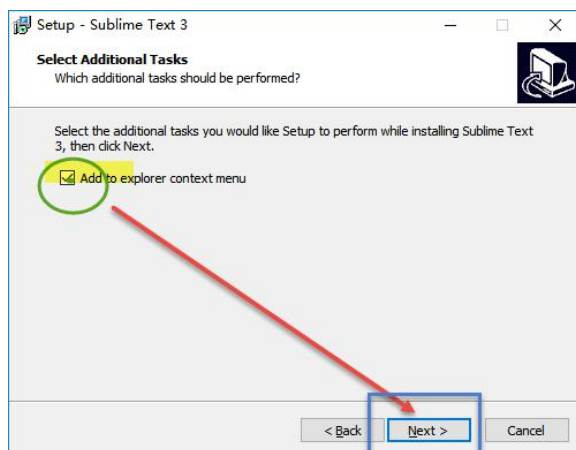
Setup - Sublime Text 3

Select Additional Tasks
Which additional tasks should be performed?

Select the additional tasks you would like Setup to perform while installing Sublime Text 3, then click Next.

Add to explorer context menu

< Back
Next >
Cancel